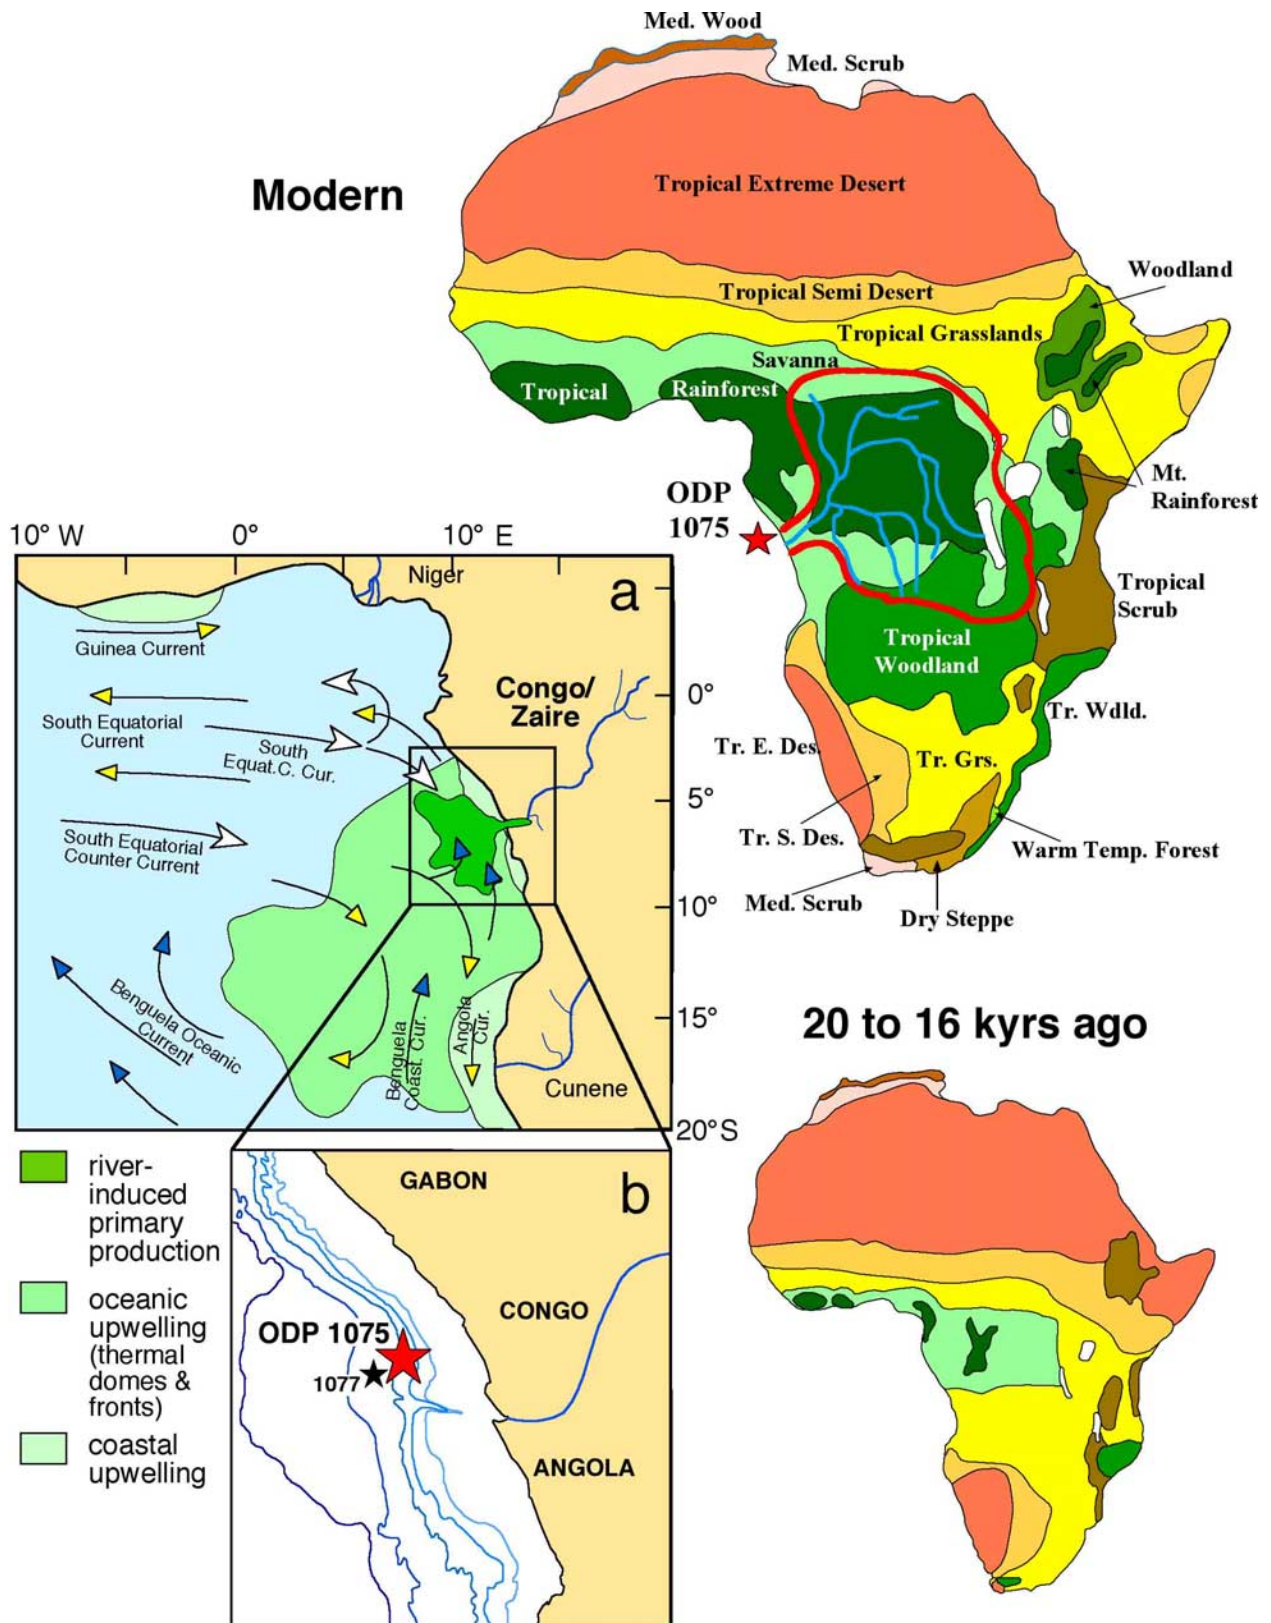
Modern

Med. Wood
Med. Scrub
Tropical Extreme Desert
Tropical Semi Desert
Woodland
Tropical Grasslands
Savanna
Tropical
Rainforest
Mt. Rainforest
ODP 1075
Tropical Scrub
Tropical Woodland
Tr. Wdld.
Tr. E. Des.
Tr. Grs.
Tr. S. Des.
Warm Temp. Forest
Med. Scrub
Dry Steppe

10° W
0°
10° E
Niger
a
Guinea Current
Congo/ Zaire
0°
South Equatorial Current
South Equat.C. Cur.
5°
South Equatorial Counter Current
10°
Benguela Oceanic Current
Benguela Coast. Cur.
Angola Cur.
15°
Cunene
20°S

river-induced primary production
oceanic upwelling (thermal domes & fronts)
coastal upwelling

GABON
b
CONGO
ODP 1075
1077
ANGOLA

20 to 16 kyrs ago